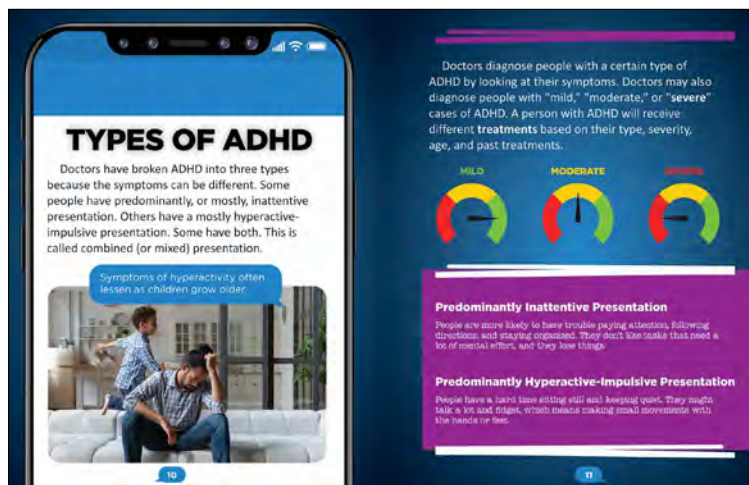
TYPES OF ADHD

Doctors have broken ADHD into three types because the symptoms can be different. Some people have predominantly, or mostly, inattentive presentation. Others have a mostly hyperactive-impulsive presentation. Some have both. This is called combined (or mixed) presentation.

Symptoms of hyperactivity often lessen as children grow older.

10

Doctors diagnose people with a certain type of ADHD by looking at their symptoms. Doctors may also diagnose people with "mild," "moderate," or "severe" cases of ADHD. A person with ADHD will receive different treatments based on their type, severity, age, and past treatments.

MILD

MODERATE

SEVERE

Predominantly Inattentive Presentation

People are more likely to have trouble paying attention, following directions, and staying organized. They don't like tasks that need a lot of mental effort, and they lose things.

Predominantly Hyperactive-Impulsive Presentation

People have a hard time sitting still and keeping quiet. They might talk a lot and fidget, which means making small movements with the hands or feet.

11